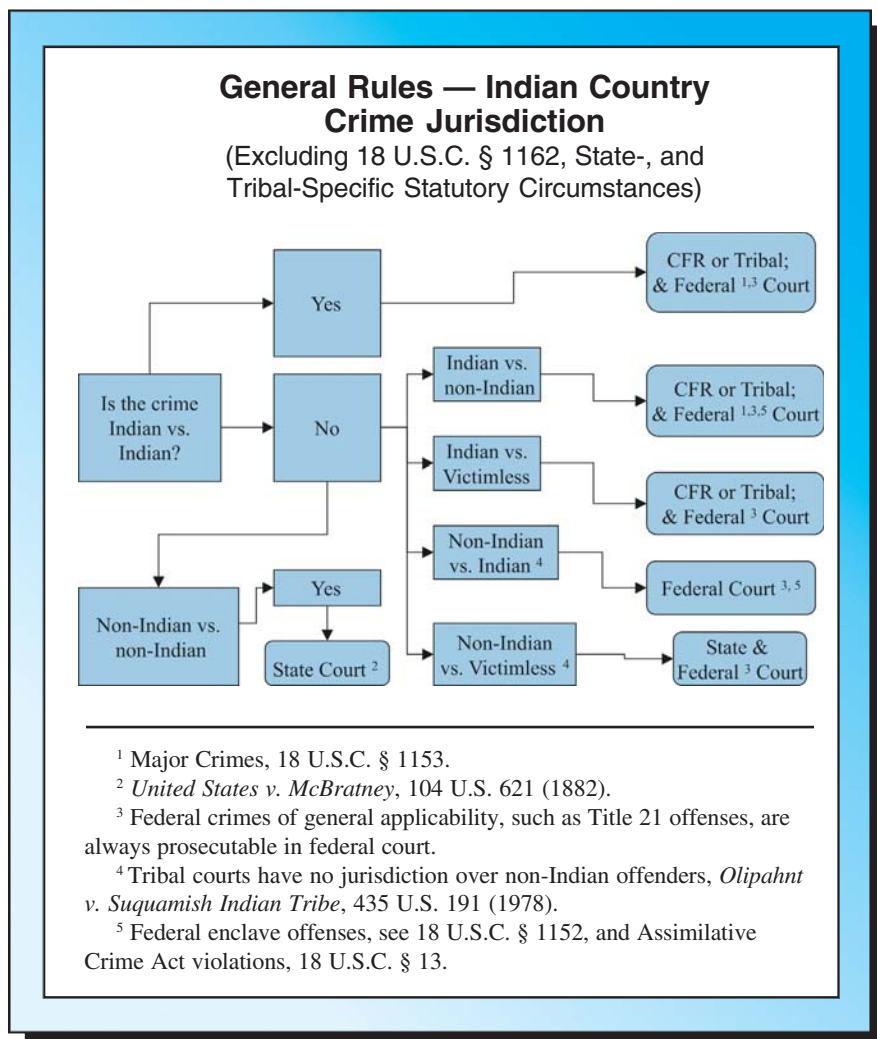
General Rules — Indian Country Crime Jurisdiction
(Excluding 18 U.S.C. § 1162, State-, and Tribal-Specific Statutory Circumstances)

Is the crime Indian vs. Indian?

Yes

CFR or Tribal; & Federal $^{1,3}$ Court

No

Indian vs. non-Indian

CFR or Tribal; & Federal $^{1,3,5}$ Court

Indian vs. Victimless

CFR or Tribal; & Federal $^{3}$ Court

Non-Indian vs. Indian $^{4}$

Federal Court $^{3, 5}$

Non-Indian vs. Victimless $^{4}$

State & Federal $^{3}$ Court

Non-Indian vs. non-Indian

Yes

State Court $^{2}$

$^{1}$ Major Crimes, 18 U.S.C. § 1153.

$^{2}$ *United States v. McBratney*, 104 U.S. 621 (1882).

$^{3}$ Federal crimes of general applicability, such as Title 21 offenses, are always prosecutable in federal court.

$^{4}$ Tribal courts have no jurisdiction over non-Indian offenders, *Olipahnt v. Suquamish Indian Tribe*, 435 U.S. 191 (1978).

$^{5}$ Federal enclave offenses, see 18 U.S.C. § 1152, and Assimilative Crime Act violations, 18 U.S.C. § 13.